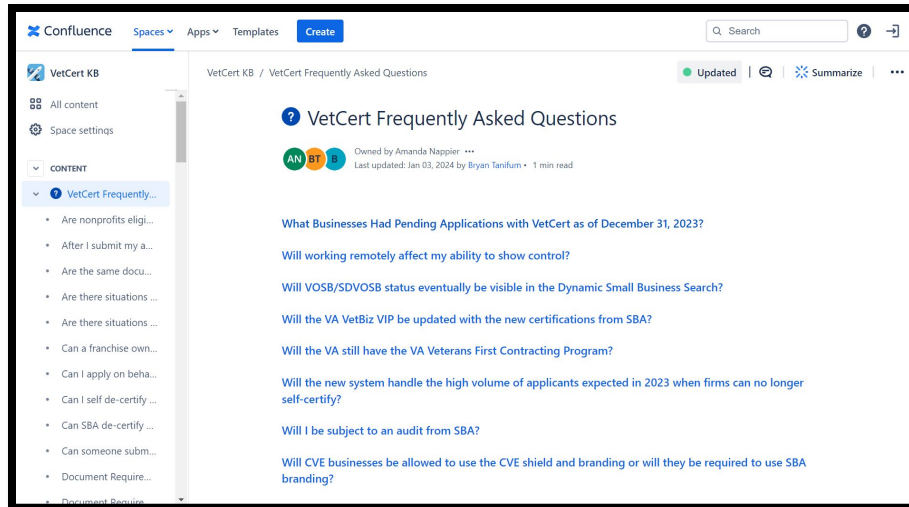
Confluence Spaces Apps Templates Create

Search

VetCert KB

All content

Space settings

CONTENT

VetCert Frequently...

Are nonprofits eligi...

After I submit my a...

Are the same docu...

Are there situations ...

Are there situations ...

Can a franchise own...

Can I apply on beha...

Can I self de-certify ...

Can SBA de-certify ...

Can someone subm...

Document Require...

Document Require...

VetCert KB / VetCert Frequently Asked Questions

Updated | Summarize | •••

VetCert Frequently Asked Questions

AN BT B

Owned by Amanda Nappier •••
Last updated: Jan 03, 2024 by Bryan Tanifum • 1 min read

What Businesses Had Pending Applications with VetCert as of December 31, 2023?

Will working remotely affect my ability to show control?

Will VOSB/SDVOSB status eventually be visible in the Dynamic Small Business Search?

Will the VA VetBiz VIP be updated with the new certifications from SBA?

Will the VA still have the VA Veterans First Contracting Program?

Will the new system handle the high volume of applicants expected in 2023 when firms can no longer self-certify?

Will I be subject to an audit from SBA?

Will CVE businesses be allowed to use the CVE shield and branding or will they be required to use SBA branding?